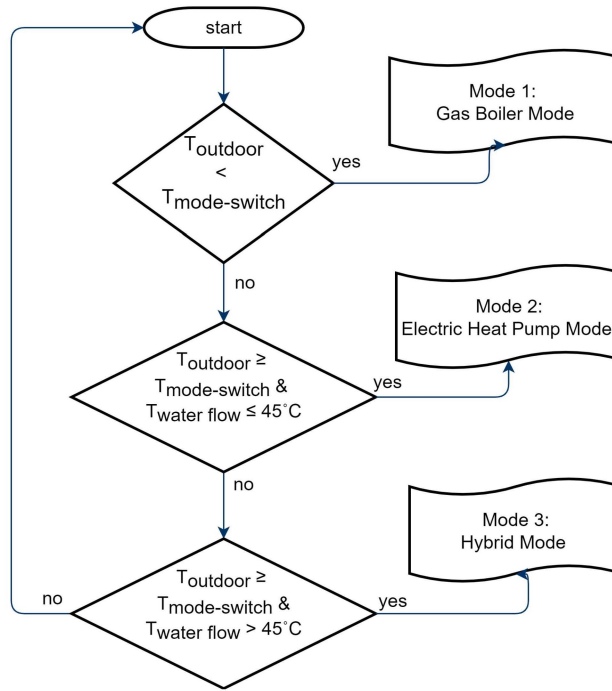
start

$T_{outdoor}$ < $T_{mode\text{-}switch}$

yes

Mode 1: Gas Boiler Mode

no

$T_{outdoor} \geq T_{mode\text{-}switch}$ & $T_{water\ flow} \leq 45^{\circ}C$

yes

Mode 2: Electric Heat Pump Mode

no

$T_{outdoor} \geq T_{mode\text{-}switch}$ & $T_{water\ flow} > 45^{\circ}C$

yes

Mode 3: Hybrid Mode

no